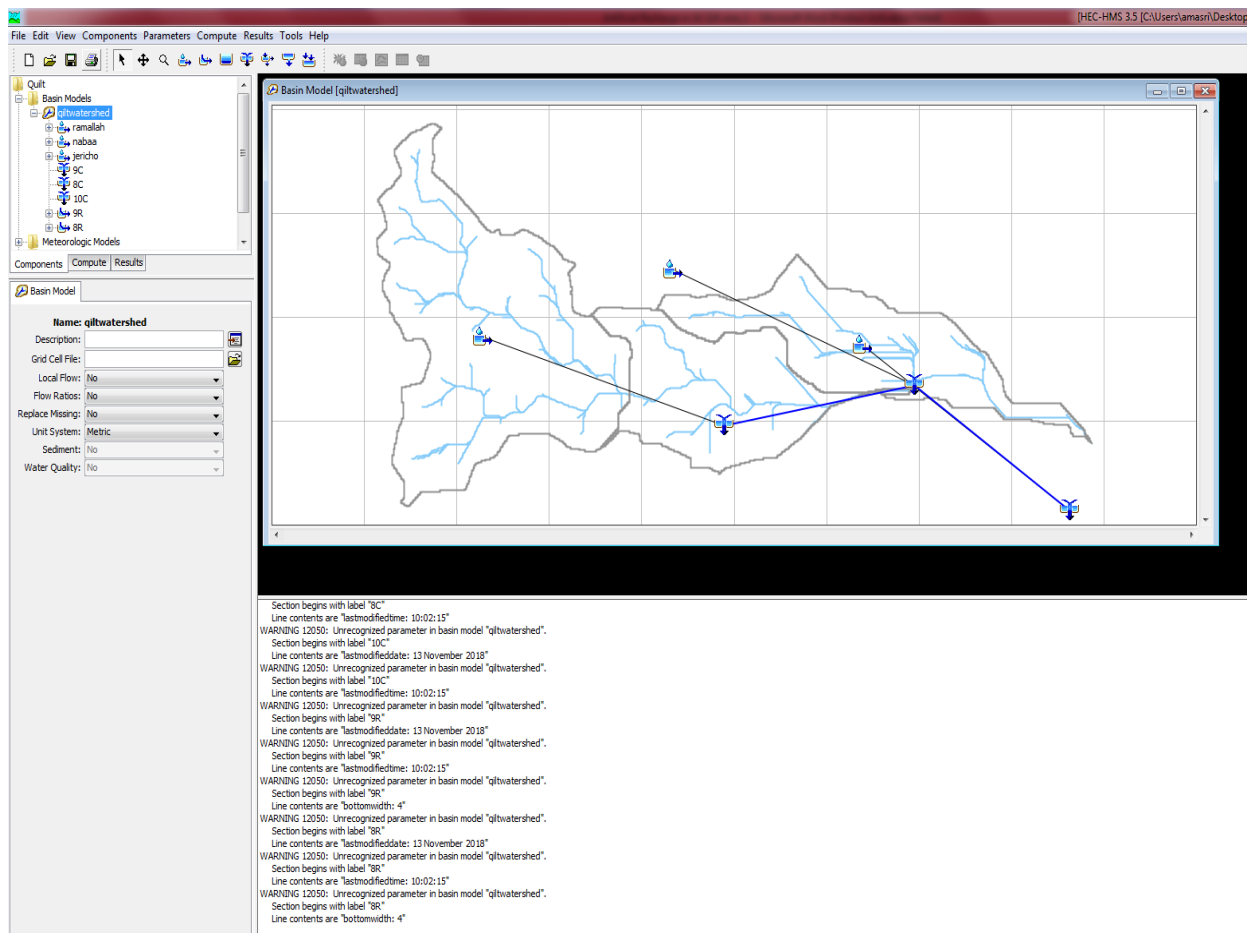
HEC-HMS 3.5 [C:\Users\amasri\Desktop

File Edit View Components Parameters Compute Results Tools Help

Qilt
Basin Models
qiltwatershed
ramallah
nabaa
jericho
9C
8C
10C
9R
8R
Meteorologic Models

Components Compute Results

Basin Model

Name: qiltwatershed
Description:
Grid Cell File:
Local Flow: No
Flow Ratios: No
Replace Missing: No
Unit System: Metric
Sediment: No
Water Quality: No

Basin Model [qiltwatershed]

Section begins with label "8C"
Line contents are "lastmodifiedtime: 10:02:15"
WARNING 12050: Unrecognized parameter in basin model "qiltwatershed".
Section begins with label "10C"
Line contents are "lastmodifieddate: 13 November 2018"
WARNING 12050: Unrecognized parameter in basin model "qiltwatershed".
Section begins with label "10C"
Line contents are "lastmodifiedtime: 10:02:15"
WARNING 12050: Unrecognized parameter in basin model "qiltwatershed".
Section begins with label "9R"
Line contents are "lastmodifieddate: 13 November 2018"
WARNING 12050: Unrecognized parameter in basin model "qiltwatershed".
Section begins with label "9R"
Line contents are "lastmodifiedtime: 10:02:15"
WARNING 12050: Unrecognized parameter in basin model "qiltwatershed".
Section begins with label "9R"
Line contents are "bottomwidth: 4"
WARNING 12050: Unrecognized parameter in basin model "qiltwatershed".
Section begins with label "8R"
Line contents are "lastmodifieddate: 13 November 2018"
WARNING 12050: Unrecognized parameter in basin model "qiltwatershed".
Section begins with label "8R"
Line contents are "lastmodifiedtime: 10:02:15"
WARNING 12050: Unrecognized parameter in basin model "qiltwatershed".
Section begins with label "8R"
Line contents are "bottomwidth: 4"